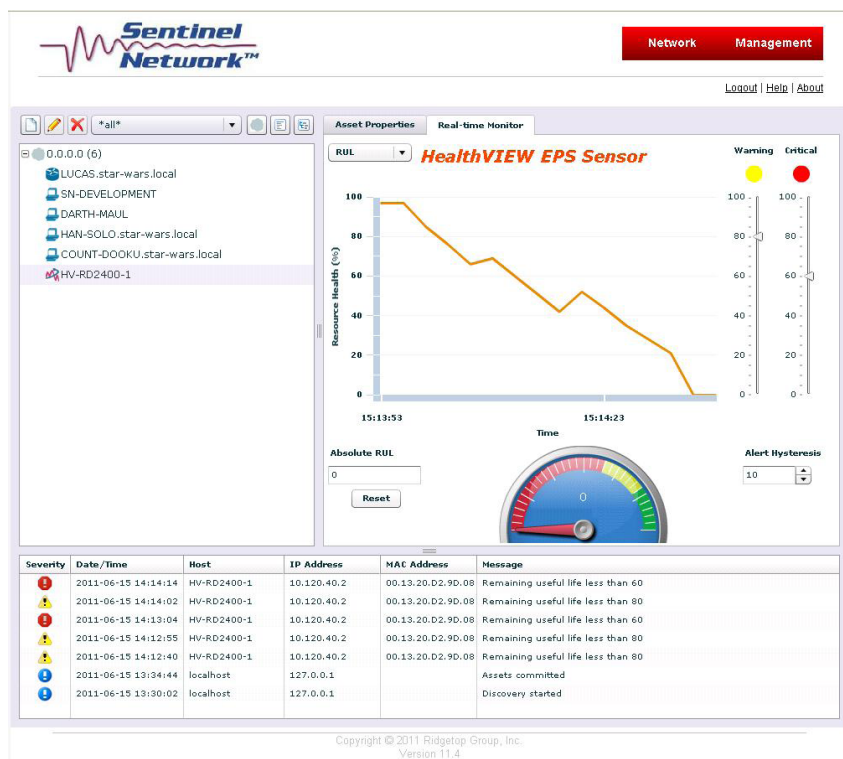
Sentinel Network™

Network Management

Logout | Help | About

*all*

0.0.0.0 (6)
LUCAS.star-wars.local
SN-DEVELOPMENT
DARTH-MAUL
HAN-SOLO.star-wars.local
COUNT-DOOKU.star-wars.local
HV-RD2400-1

Asset Properties Real-time Monitor

RUL

HealthVIEW EPS Sensor

Warning Critical

Resource Health (%)

100
80
60
40
20
0

15:13:53 15:14:23

Time

100 80 60 40 20 0

100 80 60 40 20 0

Absolute RUL

0

Reset

0

Alert Hysteresis

10

| Severity | Date/Time | Host | IP Address | MAC Address | Message |
|---|---|---|---|---|---|
| | 2011-06-15 14:14:14 | HV-RD2400-1 | 10.120.40.2 | 00.13.20.D2.9D.08 | Remaining useful life less than 60 |
| | 2011-06-15 14:14:02 | HV-RD2400-1 | 10.120.40.2 | 00.13.20.D2.9D.08 | Remaining useful life less than 80 |
| | 2011-06-15 14:13:04 | HV-RD2400-1 | 10.120.40.2 | 00.13.20.D2.9D.08 | Remaining useful life less than 60 |
| | 2011-06-15 14:12:55 | HV-RD2400-1 | 10.120.40.2 | 00.13.20.D2.9D.08 | Remaining useful life less than 80 |
| | 2011-06-15 14:12:40 | HV-RD2400-1 | 10.120.40.2 | 00.13.20.D2.9D.08 | Remaining useful life less than 80 |
| | 2011-06-15 13:34:44 | localhost | 127.0.0.1 | | Assets committed |
| | 2011-06-15 13:30:02 | localhost | 127.0.0.1 | | Discovery started |

Copyright © 2011 Ridgetop Group, Inc.
Version 11.4